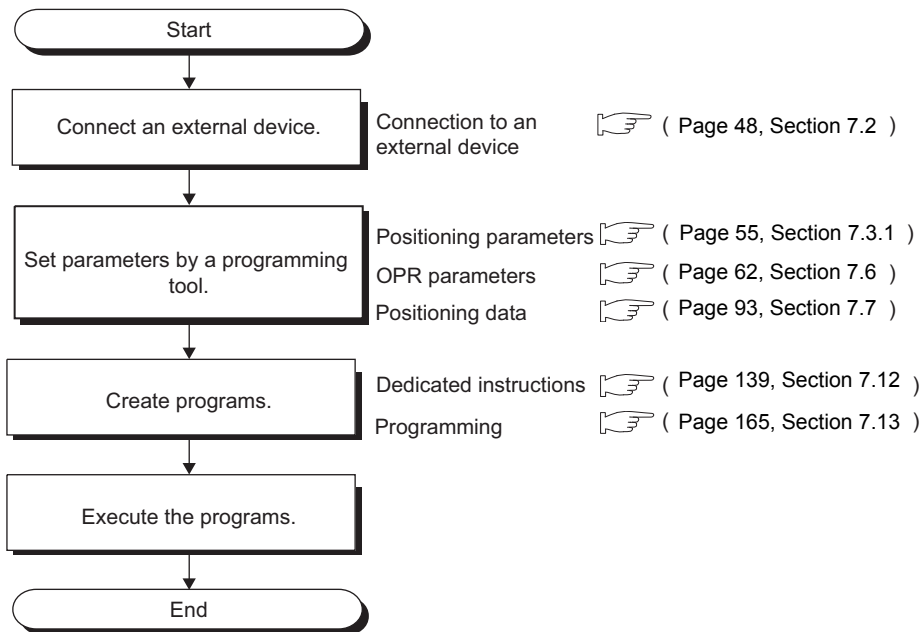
Start

Connect an external device.

Connection to an external device ( Page 48, Section 7.2 )

Set parameters by a programming tool.

Positioning parameters ( Page 55, Section 7.3.1 )

OPR parameters ( Page 62, Section 7.6 )

Positioning data ( Page 93, Section 7.7 )

Create programs.

Dedicated instructions ( Page 139, Section 7.12 )

Programming ( Page 165, Section 7.13 )

Execute the programs.

End